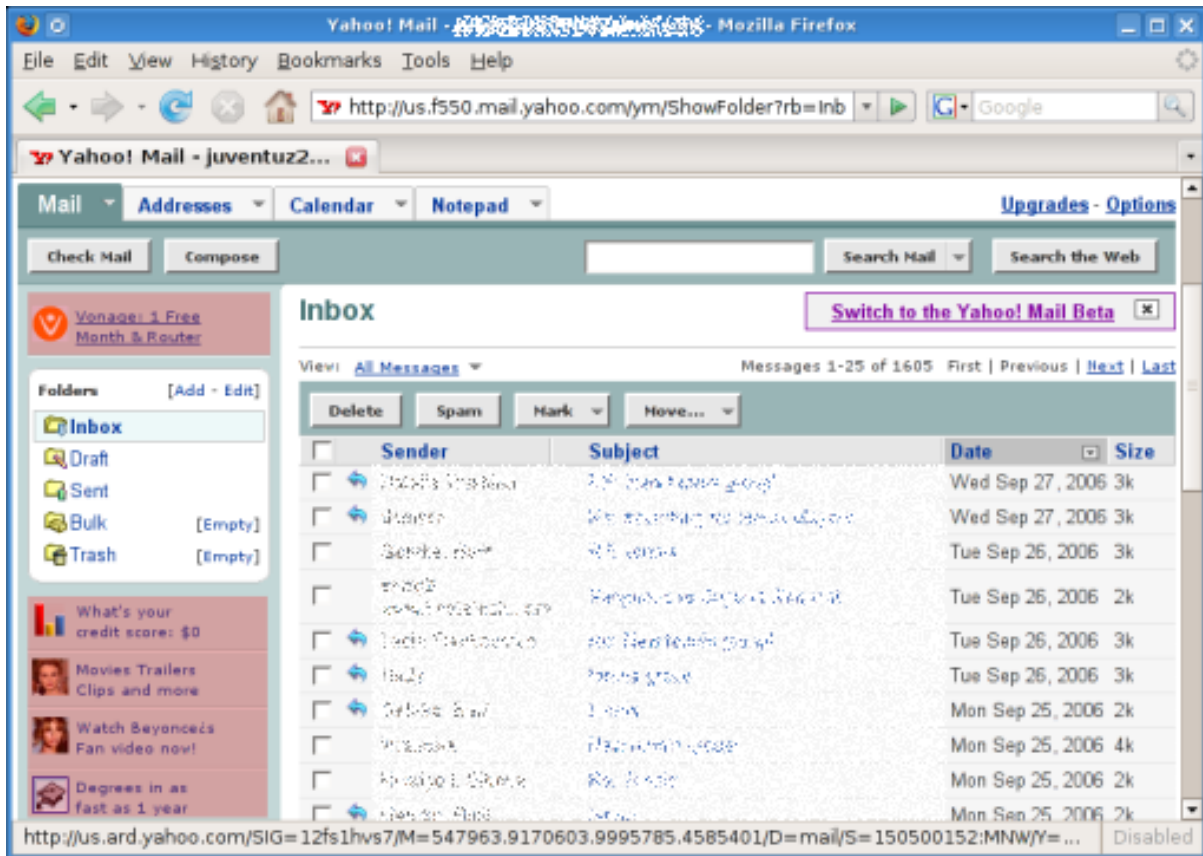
Yahoo! Mail - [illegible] - Mozilla Firefox

File Edit View History Bookmarks Tools Help

http://us.f550.mail.yahoo.com/ym/ShowFolder?rb=Inb

Google

Yahoo! Mail - juventuz2...

Mail Addresses Calendar Notepad

Upgrades - Options

Check Mail Compose

Search Mail Search the Web

Vonage: 1 Free Month & Router

Inbox

Switch to the Yahoo! Mail Beta

View: All Messages

Messages 1-25 of 1605 First | Previous | Next | Last

Folders [Add - Edit]

Inbox
Draft
Sent
Bulk [Empty]
Trash [Empty]

Delete Spam Mark Move...

| | Sender | Subject | Date | Size |
|---|---|---|---|---|
| | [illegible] | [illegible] | Wed Sep 27, 2006 | 3k |
| | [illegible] | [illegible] | Wed Sep 27, 2006 | 3k |
| | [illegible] | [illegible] | Tue Sep 26, 2006 | 3k |
| | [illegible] | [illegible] | Tue Sep 26, 2006 | 2k |
| | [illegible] | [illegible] | Tue Sep 26, 2006 | 3k |
| | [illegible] | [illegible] | Tue Sep 26, 2006 | 3k |
| | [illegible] | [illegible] | Mon Sep 25, 2006 | 2k |
| | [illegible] | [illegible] | Mon Sep 25, 2006 | 4k |
| | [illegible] | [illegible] | Mon Sep 25, 2006 | 2k |
| | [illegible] | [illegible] | Mon Sep 25, 2006 | 2k |

What's your credit score: $0

Movies Trailers Clips and more

Watch Beyonce's Fan video now!

Degrees in as fast as 1 year

http://us.ard.yahoo.com/SIG=12fs1hvs7/M=547963.9170603.9995785.4585401/D=mail/S=150500152:MNW/Y=...

Disabled